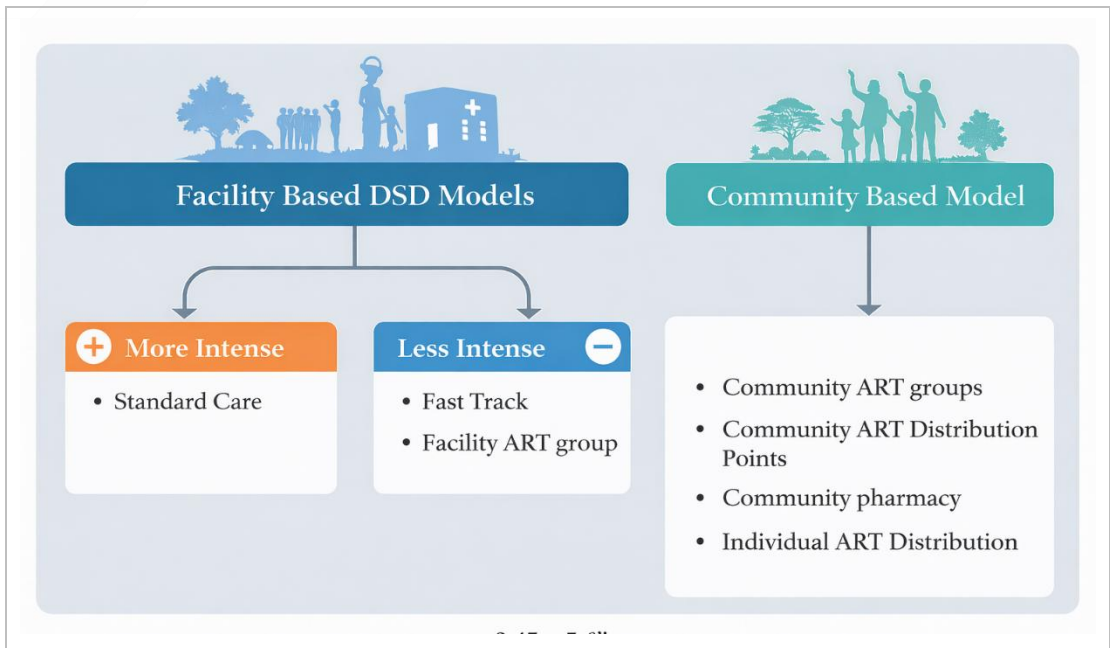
Facility Based DSD Models

More Intense

- Standard Care

Less Intense

- Fast Track
- Facility ART group

Community Based Model

- Community ART groups
- Community ART Distribution Points
- Community pharmacy
- Individual ART Distribution

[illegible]